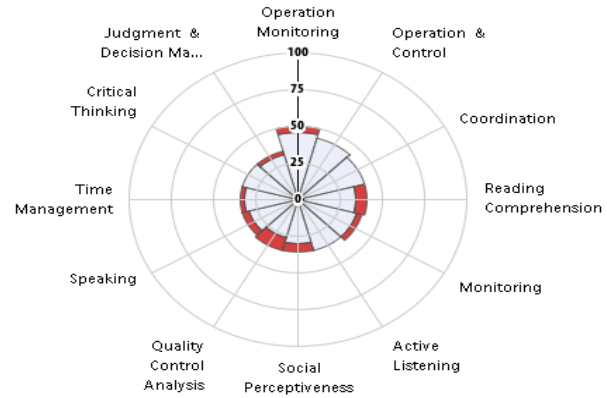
Operation Monitoring

Operation & Control

Coordination

Reading Comprehension

Monitoring

Active Listening

Social Perceptiveness

Quality Control Analysis

Speaking

Time Management

Critical Thinking

Judgment & Decision Ma...

100

75

50

25

0